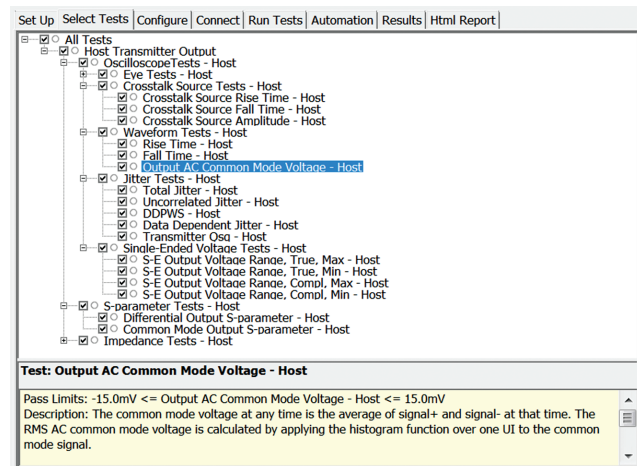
Set Up | Select Tests | Configure | Connect | Run Tests | Automation | Results | Html Report

All Tests
Host Transmitter Output
OscilloscopeTests - Host
Eye Tests - Host
Crosstalk Source Tests - Host
Crosstalk Source Rise Time - Host
Crosstalk Source Fall Time - Host
Crosstalk Source Amplitude - Host
Waveform Tests - Host
Rise Time - Host
Fall Time - Host
Output AC Common Mode Voltage - Host
Jitter Tests - Host
Total Jitter - Host
Uncorrelated Jitter - Host
DDPWS - Host
Data Dependent Jitter - Host
Transmitter Qsq - Host
Single-Ended Voltage Tests - Host
S-E Output Voltage Range, True, Max - Host
S-E Output Voltage Range, True, Min - Host
S-E Output Voltage Range, Compl, Max - Host
S-E Output Voltage Range, Compl, Min - Host
S-parameter Tests - Host
Differential Output S-parameter - Host
Common Mode Output S-parameter - Host
Impedance Tests - Host

Test: Output AC Common Mode Voltage - Host

Pass Limits: -15.0mV <= Output AC Common Mode Voltage - Host <= 15.0mV
Description: The common mode voltage at any time is the average of signal+ and signal- at that time. The RMS AC common mode voltage is calculated by applying the histogram function over one UI to the common mode signal.